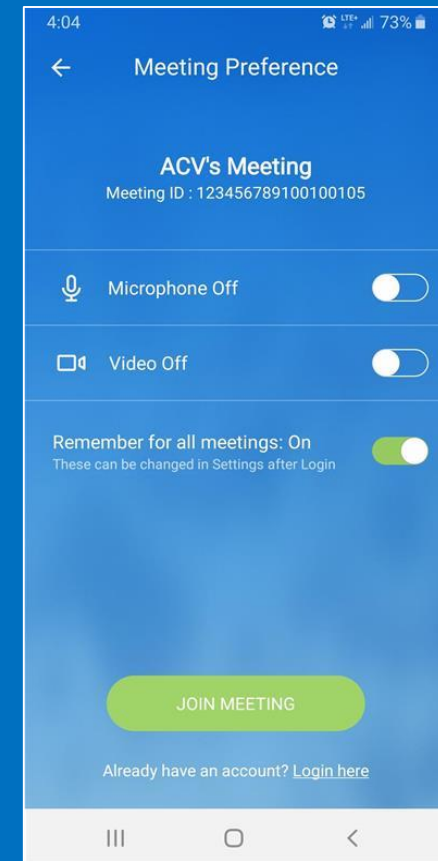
4:04
LTE+ 73%

Meeting Preference

ACV's Meeting
Meeting ID : 123456789100100105

Microphone Off

Video Off

Remember for all meetings: On
These can be changed in Settings after Login

JOIN MEETING

Already have an account? Login here